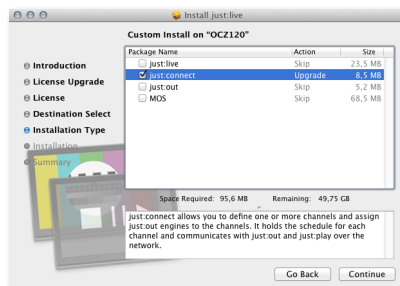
Install just:live

Custom Install on "OCZ120"

Introduction
License Upgrade
License
Destination Select
Installation Type
Installation
Summary

| Package Name | Action | Size |
|---|---|---|
| just:live | Skip | 23,5 MB |
| just:connect | Upgrade | 8,5 MB |
| just:out | Skip | 5,2 MB |
| MOS | Skip | 68,5 MB |

Space Required: 95,6 MB Remaining: 49,75 GB

just:connect allows you to define one or more channels and assign just:out engines to the channels. It holds the schedule for each channel and communicates with just:out and just:play over the network.

Go Back Continue